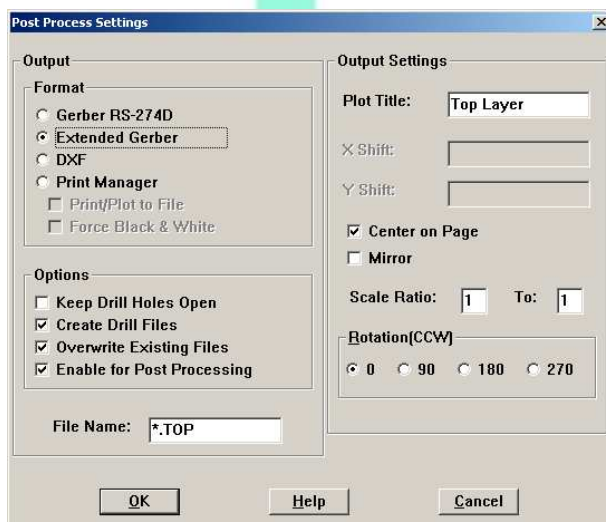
Post Process Settings

X

Output

Format

Gerber RS-274D

Extended Gerber

DXF

Print Manager

Print/Plot to File

Force Black & White

Options

Keep Drill Holes Open

Create Drill Files

Overwrite Existing Files

Enable for Post Processing

File Name: *.TOP

Output Settings

Plot Title: Top Layer

X Shift:

Y Shift:

Center on Page

Mirror

Scale Ratio: 1 To: 1

Rotation(CCW)

0 90 180 270

OK

Help

Cancel